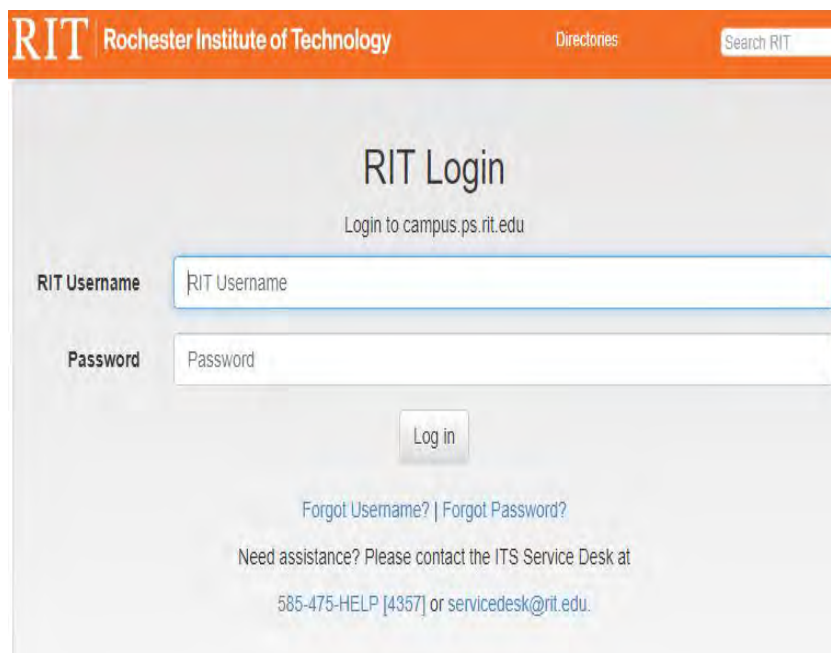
RIT Rochester Institute of Technology Directories Search RIT

RIT Login

Login to campus.ps.rit.edu

RIT Username RIT Username

Password Password

Log in

Forgot Username? | Forgot Password?

Need assistance? Please contact the ITS Service Desk at

585-475-HELP [4357] or servicedesk@rit.edu.